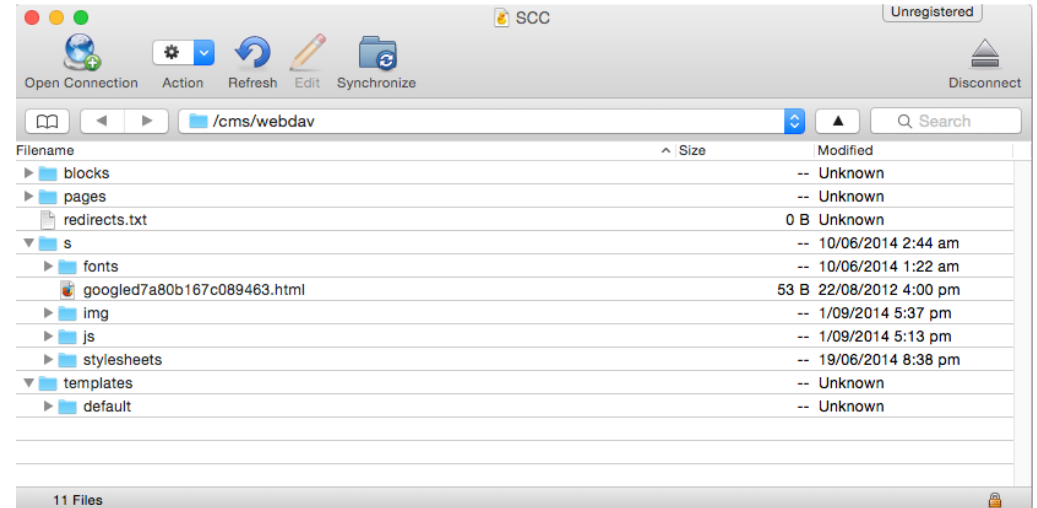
SCC

Unregistered

Open Connection Action Refresh Edit Synchronize Disconnect

/cms/webdav

Search

| Filename | Size | Modified |
|---|---|---|
| blocks | -- | Unknown |
| pages | -- | Unknown |
| redirects.txt | 0 B | Unknown |
| s | -- | 10/06/2014 2:44 am |
| fonts | -- | 10/06/2014 1:22 am |
| googled7a80b167c089463.html | 53 B | 22/08/2012 4:00 pm |
| img | -- | 1/09/2014 5:37 pm |
| js | -- | 1/09/2014 5:13 pm |
| stylesheets | -- | 19/06/2014 8:38 pm |
| templates | -- | Unknown |
| default | -- | Unknown |

11 Files